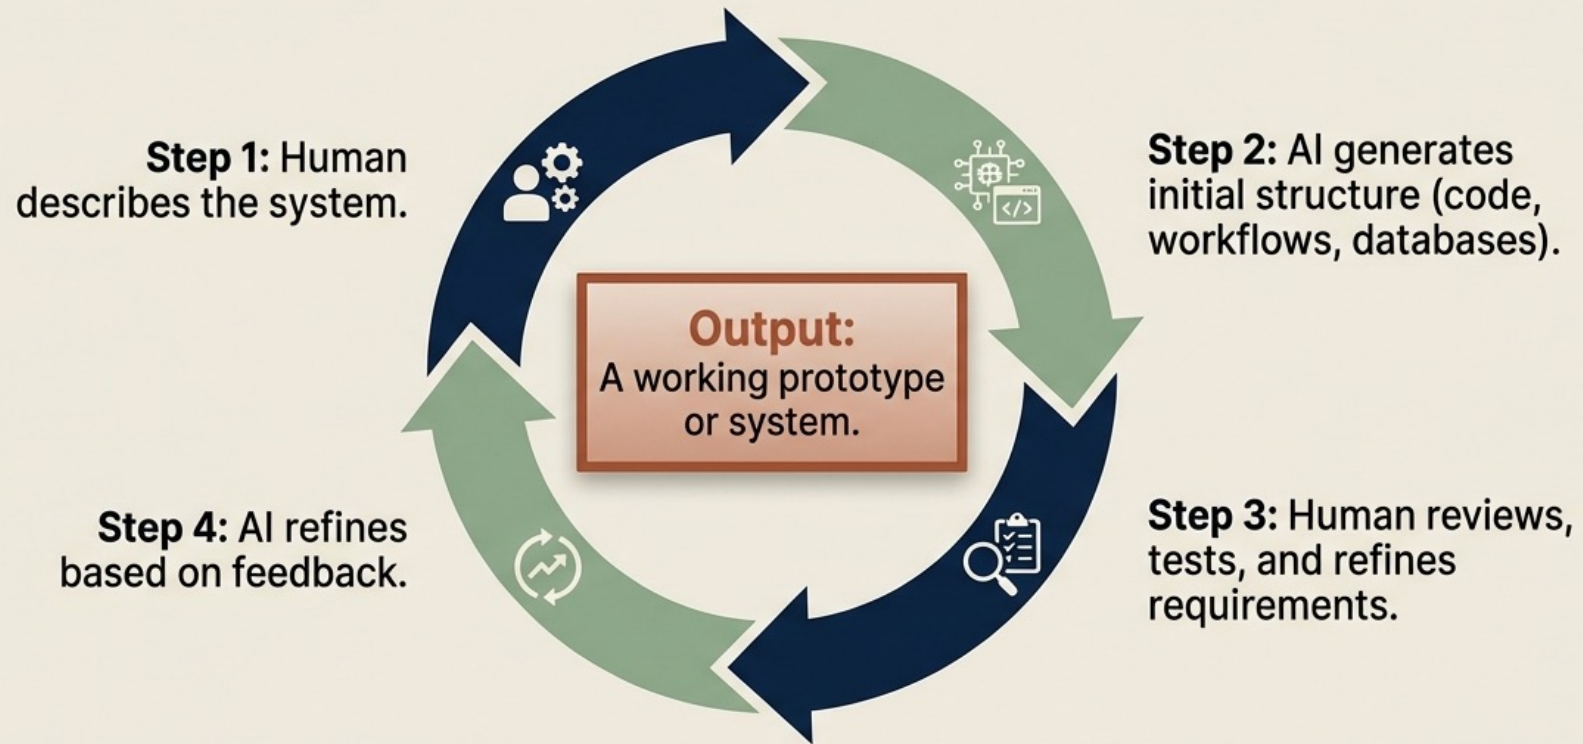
**Step 1:** Human describes the system.

**Step 2:** AI generates initial structure (code, workflows, databases).

**Output:**
A working prototype or system.

**Step 4:** AI refines based on feedback.

**Step 3:** Human reviews, tests, and refines requirements.